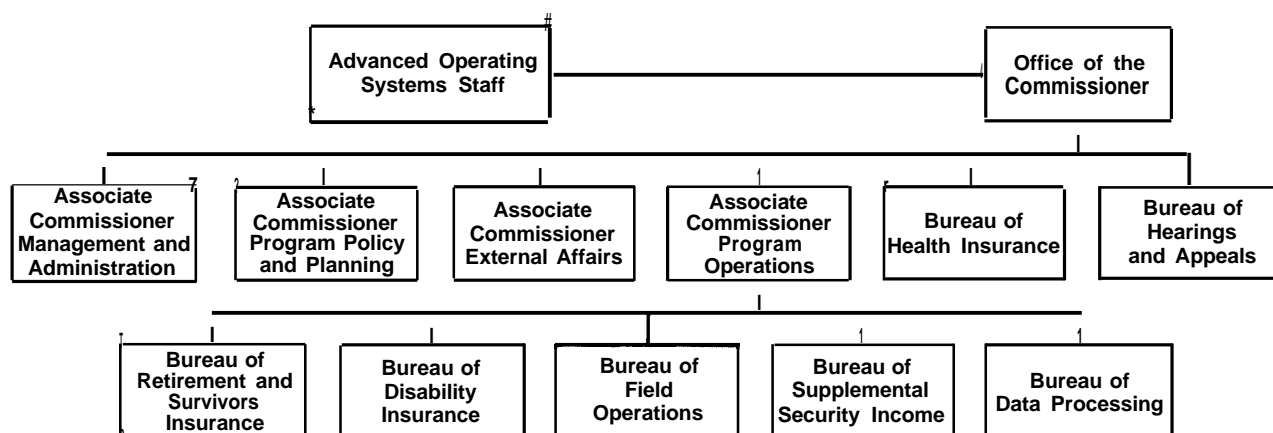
Advanced Operating Systems Staff

Office of the Commissioner

Associate Commissioner Management and Administration

Associate Commissioner Program Policy and Planning

Associate Commissioner External Affairs

Associate Commissioner Program Operations

Bureau of Health Insurance

Bureau of Hearings and Appeals

Bureau of Retirement and Survivors Insurance

Bureau of Disability Insurance

Bureau of Field Operations

Bureau of Supplemental Security Income

Bureau of Data Processing